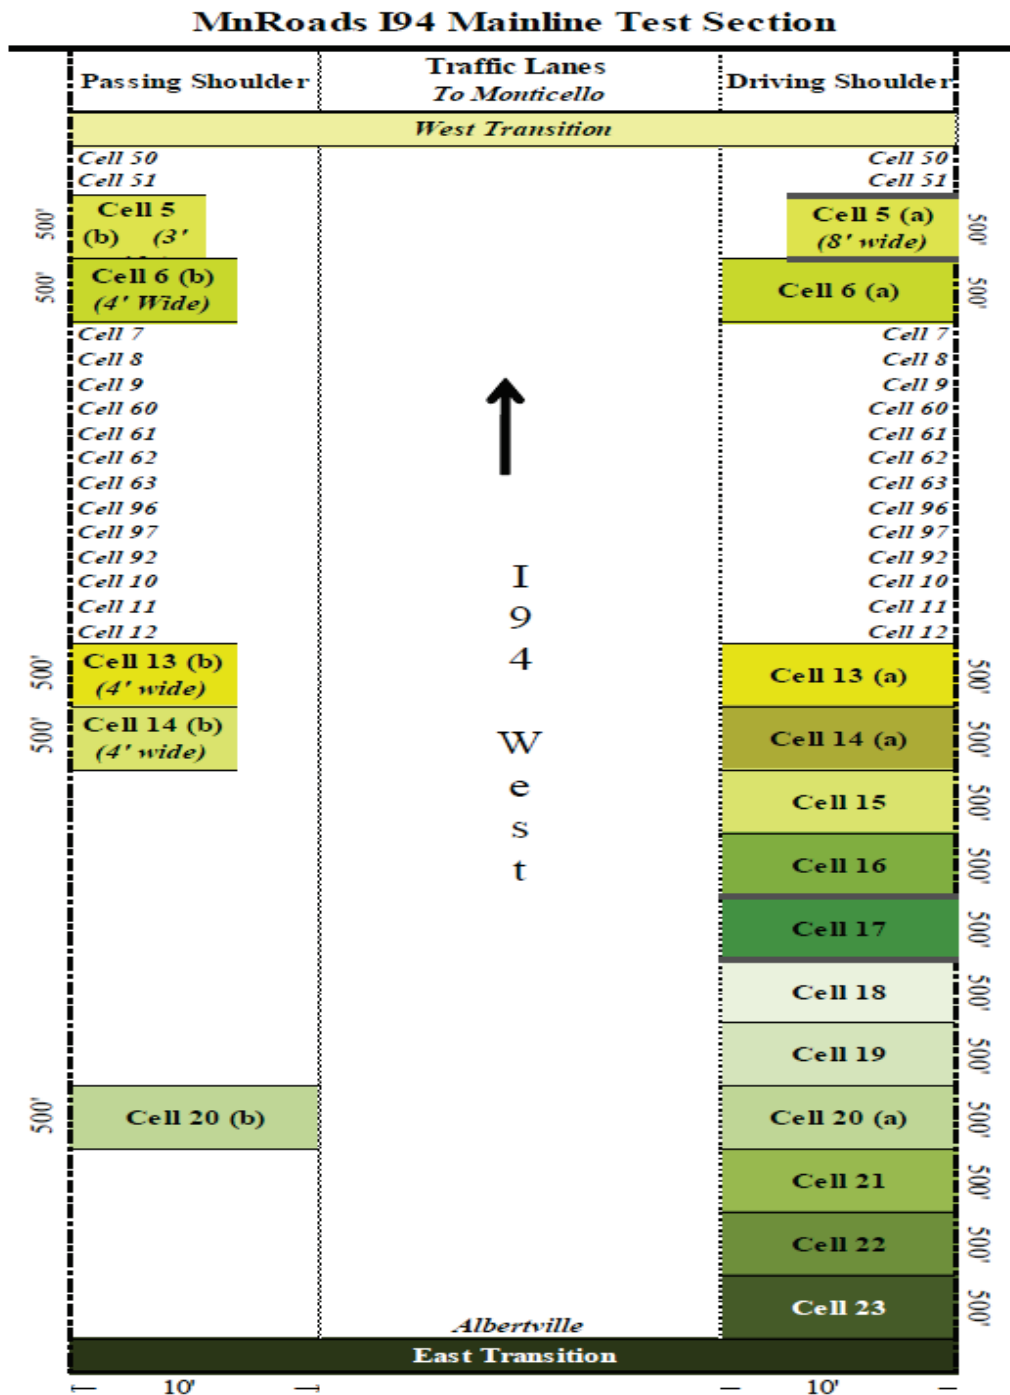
MnRoads I94 Mainline Test Section

Passing Shoulder

Traffic Lanes
To Monticello

Driving Shoulder

West Transition

Cell 50
Cell 51

Cell 50
Cell 51

500'
Cell 5
(b) (3' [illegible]

Cell 5 (a)
(8' wide)
500'

500'
Cell 6 (b)
(4' Wide)

Cell 6 (a)
500'

Cell 7
Cell 8
Cell 9
Cell 60
Cell 61
Cell 62
Cell 63
Cell 96
Cell 97
Cell 92
Cell 10
Cell 11
Cell 12

I
9
4

W
e
s
t

Cell 7
Cell 8
Cell 9
Cell 60
Cell 61
Cell 62
Cell 63
Cell 96
Cell 97
Cell 92
Cell 10
Cell 11
Cell 12

500'
Cell 13 (b)
(4' wide)

Cell 13 (a)
500'

500'
Cell 14 (b)
(4' wide)

Cell 14 (a)
500'

Cell 15
500'

Cell 16
500'

Cell 17
500'

Cell 18
500'

Cell 19
500'

500'
Cell 20 (b)

Cell 20 (a)
500'

Cell 21
500'

Cell 22
500'

Cell 23
500'

Albertville

East Transition

10'

10'